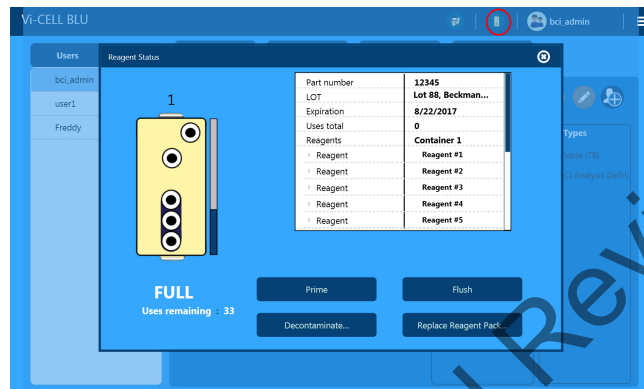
Vi-CELL BLU

bci_admin

Users

bci_admin

user1

Freddy

Reagent Status

1

| Part number | 12345 |
|---|---|
| LOT | Lot 88, Beckman... |
| Expiration | 8/22/2017 |
| Uses total | 0 |
| Reagents | Container 1 |
| Reagent | Reagent #1 |
| Reagent | Reagent #2 |
| Reagent | Reagent #3 |
| Reagent | Reagent #4 |
| Reagent | Reagent #5 |

FULL

Uses remaining : 33

Prime

Flush

Decontaminate...

Replace Reagent Pack...

Types

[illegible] (TB)

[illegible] Analysis Defin

Rev